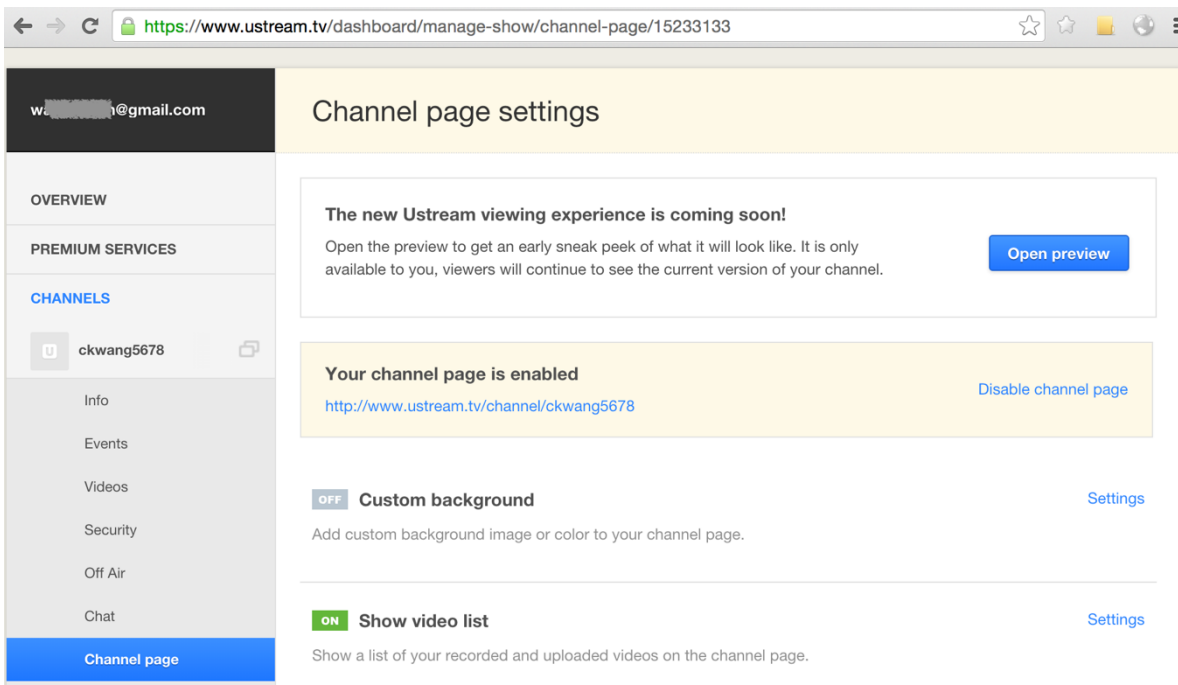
https://www.ustream.tv/dashboard/manage-show/channel-page/15233133

wa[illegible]n@gmail.com

OVERVIEW

PREMIUM SERVICES

CHANNELS

U ckwang5678

Info

Events

Videos

Security

Off Air

Chat

Channel page

Channel page settings

The new Ustream viewing experience is coming soon!

Open the preview to get an early sneak peek of what it will look like. It is only available to you, viewers will continue to see the current version of your channel.

Open preview

Your channel page is enabled

http://www.ustream.tv/channel/ckwang5678

Disable channel page

OFF Custom background

Settings

Add custom background image or color to your channel page.

ON Show video list

Settings

Show a list of your recorded and uploaded videos on the channel page.